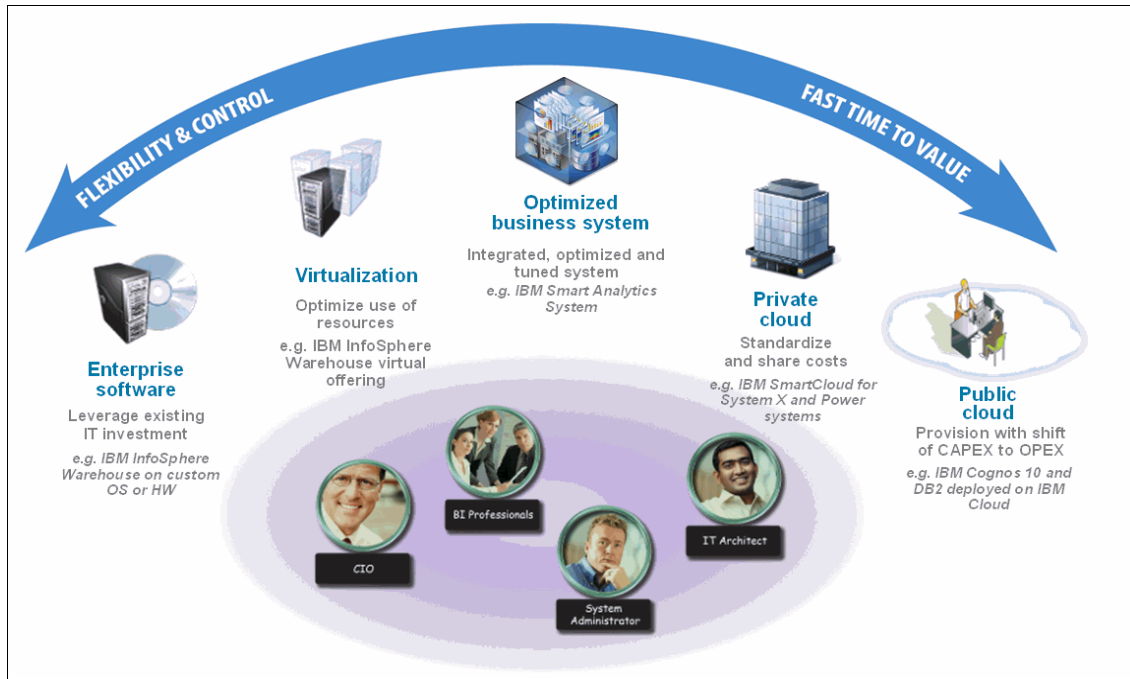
FLEXIBILITY & CONTROL

FAST TIME TO VALUE

Optimized business system

Integrated, optimized and tuned system

e.g. IBM Smart Analytics System

Virtualization

Optimize use of resources

e.g. IBM InfoSphere Warehouse virtual offering

Private cloud

Standardize and share costs

e.g. IBM SmartCloud for System X and Power systems

Enterprise software

Leverage existing IT investment

e.g. IBM InfoSphere Warehouse on custom OS or HW

Public cloud

Provision with shift of CAPEX to OPEX

e.g. IBM Cognos 10 and DB2 deployed on IBM Cloud

BI Professionals

IT Architect

CIO

System Administrator